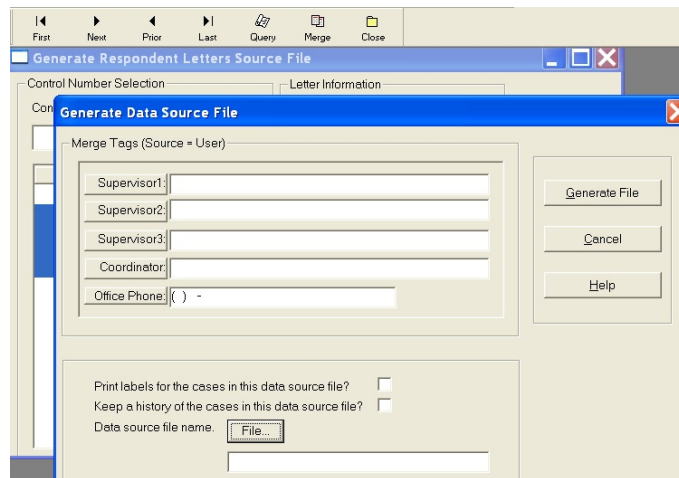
First Next Prior Last Query Merge Close

Generate Respondent Letters Source File

Control Number Selection

Con

Letter Information

Generate Data Source File

Merge Tags (Source = User)

Supervisor1:

Supervisor2:

Supervisor3:

Coordinator:

Office Phone: ( ) -

Generate File

Cancel

Help

Print labels for the cases in this data source file?

Keep a history of the cases in this data source file?

Data source file name. File...